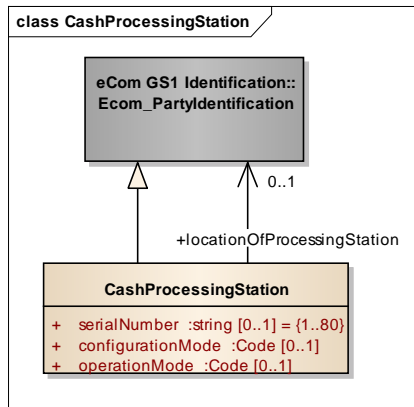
class CashProcessingStation

eCom GS1 Identification::
Ecom_PartyIdentification

0..1

+locationOfProcessingStation

CashProcessingStation

+ serialNumber :string [0..1] = {1..80}
+ configurationMode :Code [0..1]
+ operationMode :Code [0..1]